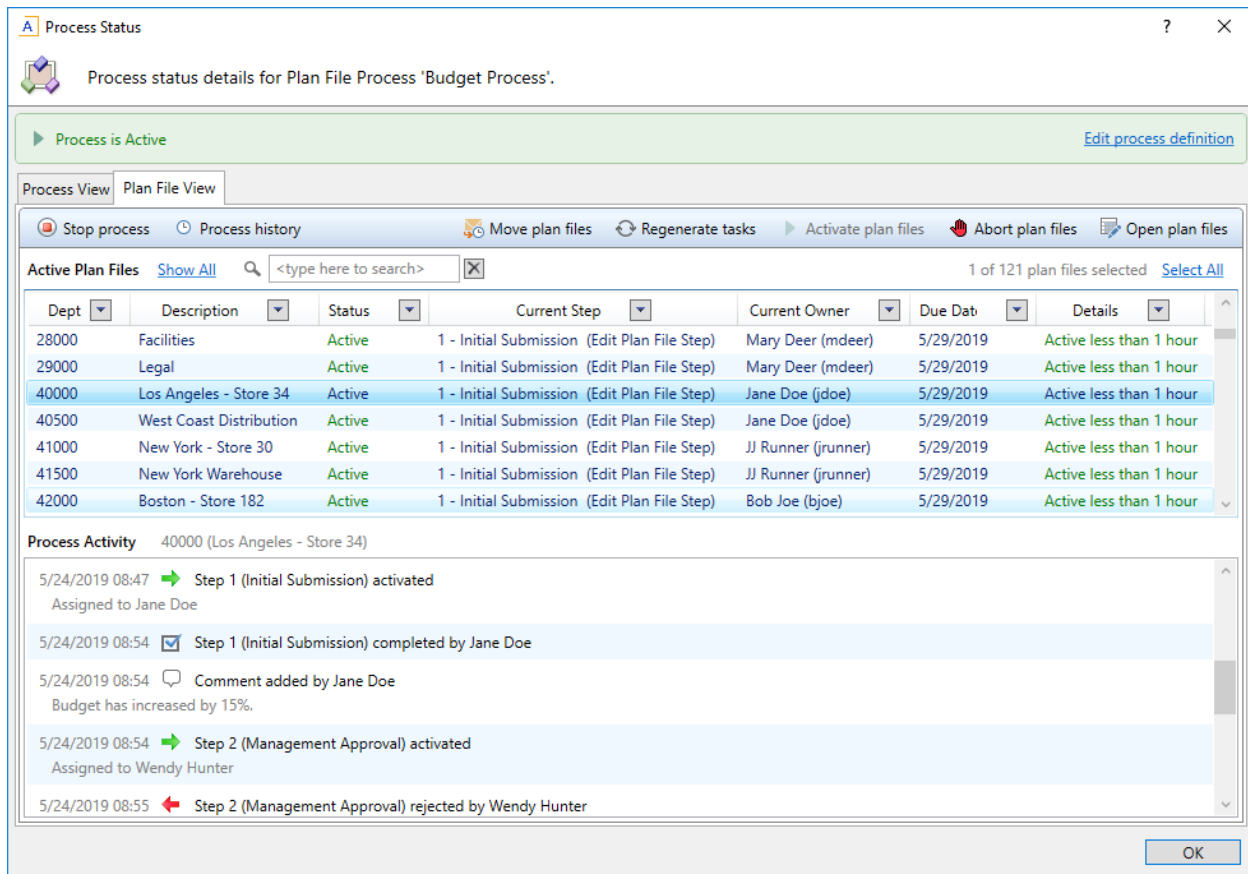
A Process Status ? ✕

Process status details for Plan File Process 'Budget Process'.

Process is Active

Edit process definition

Process View | Plan File View

Stop process | Process history | Move plan files | Regenerate tasks | Activate plan files | Abort plan files | Open plan files

Active Plan Files Show All <type here to search> 1 of 121 plan files selected Select All

| Dept | Description | Status | Current Step | Current Owner | Due Dat | Details |
|---|---|---|---|---|---|---|
| 28000 | Facilities | Active | 1 - Initial Submission (Edit Plan File Step) | Mary Deer (mdeer) | 5/29/2019 | Active less than 1 hour |
| 29000 | Legal | Active | 1 - Initial Submission (Edit Plan File Step) | Mary Deer (mdeer) | 5/29/2019 | Active less than 1 hour |
| 40000 | Los Angeles - Store 34 | Active | 1 - Initial Submission (Edit Plan File Step) | Jane Doe (jdoe) | 5/29/2019 | Active less than 1 hour |
| 40500 | West Coast Distribution | Active | 1 - Initial Submission (Edit Plan File Step) | Jane Doe (jdoe) | 5/29/2019 | Active less than 1 hour |
| 41000 | New York - Store 30 | Active | 1 - Initial Submission (Edit Plan File Step) | JJ Runner (jrunner) | 5/29/2019 | Active less than 1 hour |
| 41500 | New York Warehouse | Active | 1 - Initial Submission (Edit Plan File Step) | JJ Runner (jrunner) | 5/29/2019 | Active less than 1 hour |
| 42000 | Boston - Store 182 | Active | 1 - Initial Submission (Edit Plan File Step) | Bob Joe (bjoe) | 5/29/2019 | Active less than 1 hour |

Process Activity 40000 (Los Angeles - Store 34)

5/24/2019 08:47 Step 1 (Initial Submission) activated
Assigned to Jane Doe

5/24/2019 08:54 Step 1 (Initial Submission) completed by Jane Doe

5/24/2019 08:54 Comment added by Jane Doe
Budget has increased by 15%.

5/24/2019 08:54 Step 2 (Management Approval) activated
Assigned to Wendy Hunter

5/24/2019 08:55 Step 2 (Management Approval) rejected by Wendy Hunter

OK